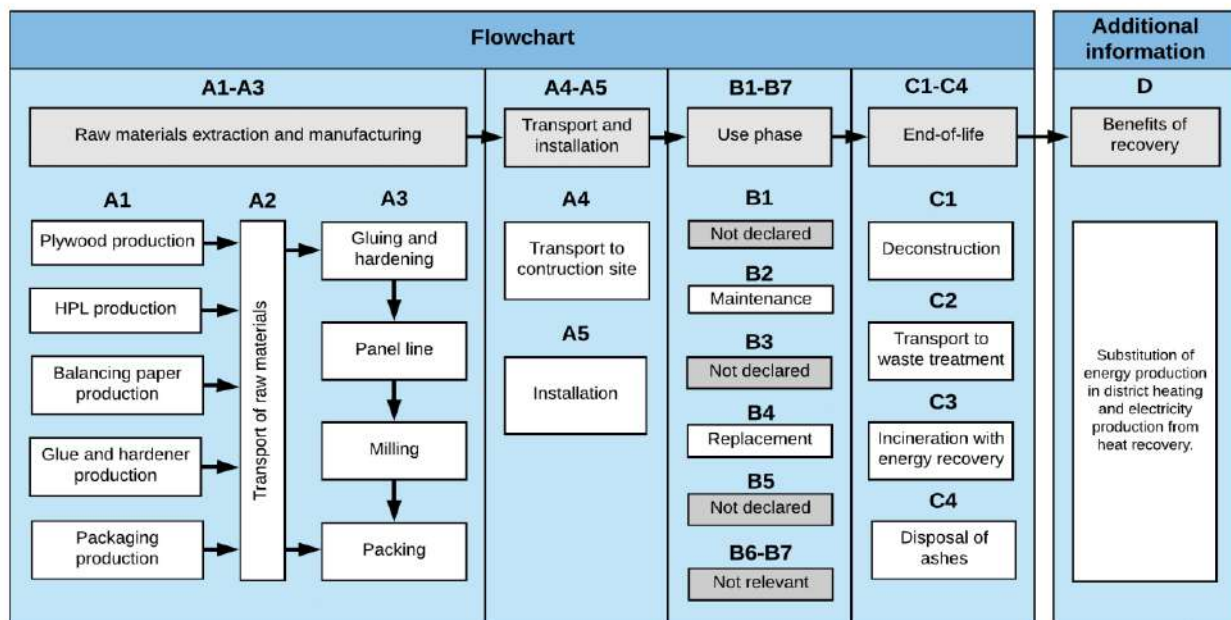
Flowchart

Additional information

A1-A3

Raw materials extraction and manufacturing

A1

Plywood production

HPL production

Balancing paper production

Glue and hardener production

Packaging production

A2

Transport of raw materials

A3

Gluing and hardening

Panel line

Milling

Packing

A4-A5

Transport and installation

A4

Transport to contruction site

A5

Installation

B1-B7

Use phase

B1

Not declared

B2

Maintenance

B3

Not declared

B4

Replacement

B5

Not declared

B6-B7

Not relevant

C1-C4

End-of-life

C1

Deconstruction

C2

Transport to waste treatment

C3

Incineration with energy recovery

C4

Disposal of ashes

D

Benefits of recovery

Substitution of energy production in district heating and electricity production from heat recovery.